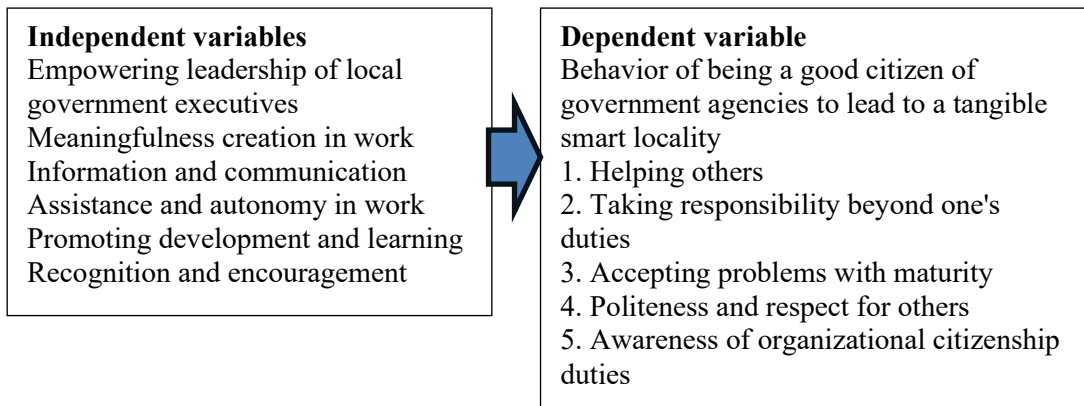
Independent variables
Empowering leadership of local government executives
Meaningfulness creation in work
Information and communication
Assistance and autonomy in work
Promoting development and learning
Recognition and encouragement

Dependent variable
Behavior of being a good citizen of government agencies to lead to a tangible smart locality
1. Helping others
2. Taking responsibility beyond one's duties
3. Accepting problems with maturity
4. Politeness and respect for others
5. Awareness of organizational citizenship duties